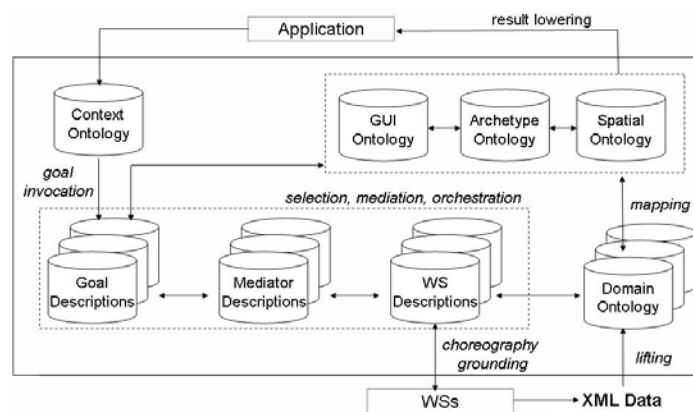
Application

result lowering

Context Ontology

GUI Ontology

Archetype Ontology

Spatial Ontology

goal invocation

selection, mediation, orchestration

mapping

Goal Descriptions

Mediator Descriptions

WS Descriptions

Domain Ontology

choreography grounding

lifting

WSs

XML Data